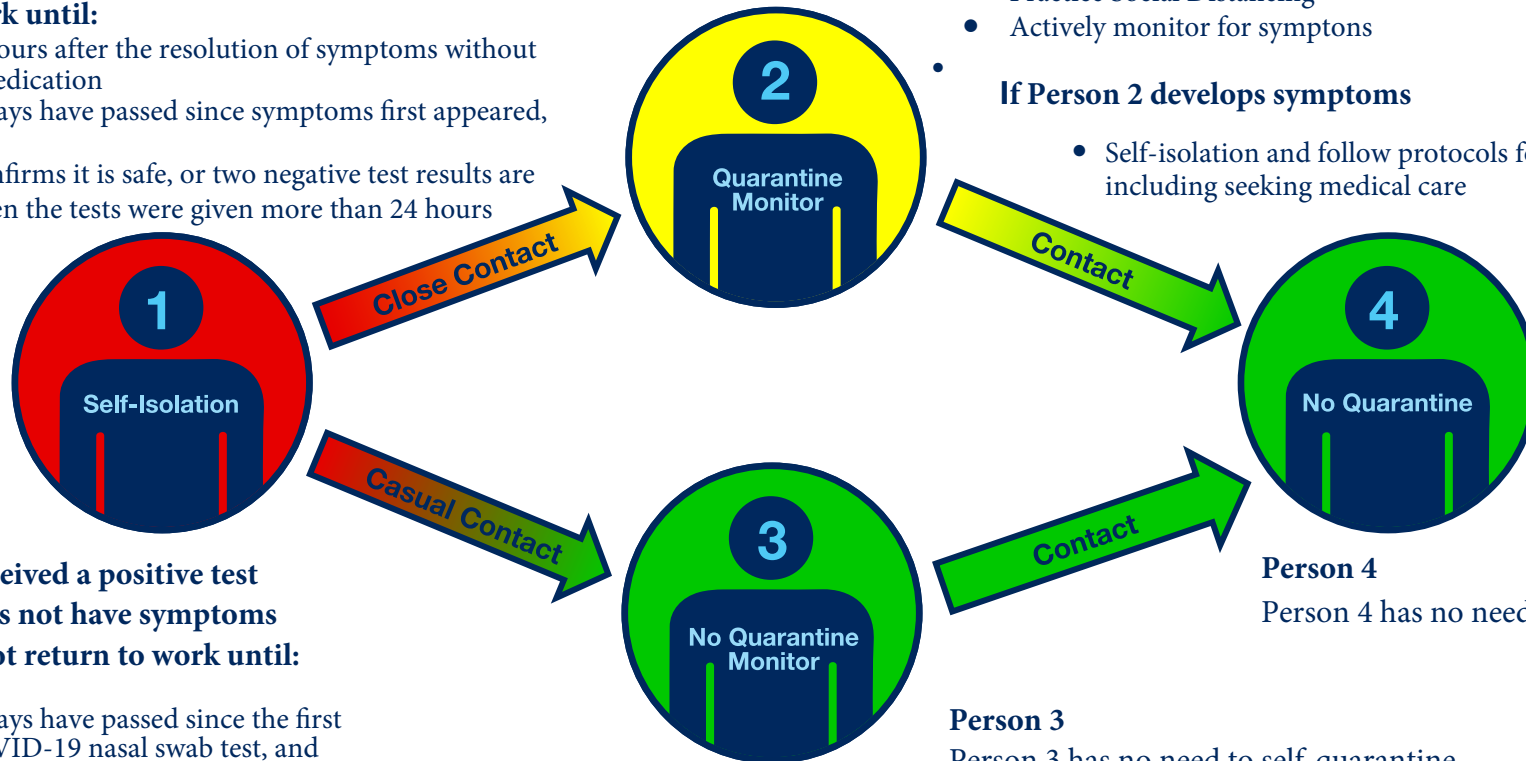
k until:
ours after the resolution of symptoms without edication
ays have passed since symptoms first appeared,

nfirms it is safe, or two negative test results are en the tests were given more than 24 hours

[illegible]
• Actively monitor for symptons
•
If Person 2 develops symptoms
• Self-isolation and follow protocols f including seeking medical care

2
Quarantine Monitor

1
Self-Isolation

Close Contact

Casual Contact

Contact

Contact

3
No Quarantine Monitor

4
No Quarantine

eived a positive test
s not have symptoms
ot return to work until:

ays have passed since the first
VID-19 nasal swab test, and

Person 4
Person 4 has no need

Person 3
Person 3 has no need to self-quarantine